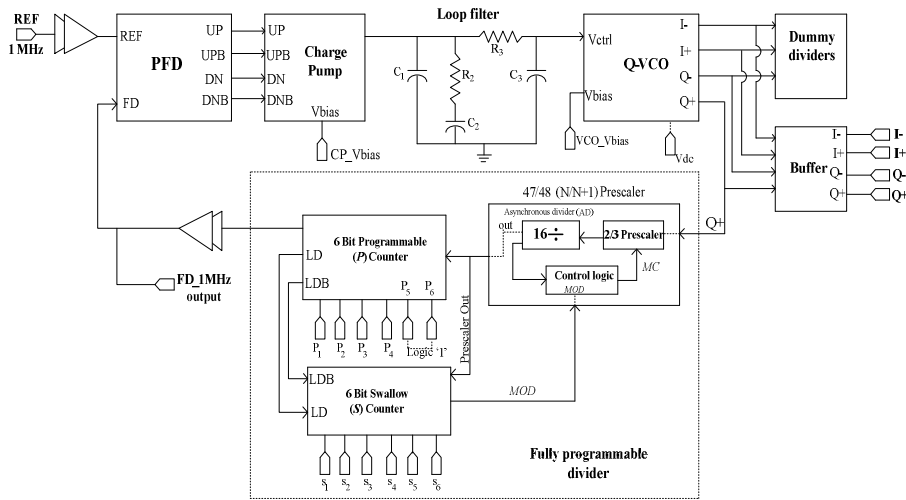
REF
1 MHz
REF
PFD
UP
UPB
DN
DNB
FD
UP
UPB
DN
DNB
Charge Pump
Vbias
CP_Vbias
Loop filter
$C_1$
$R_2$
$C_2$
$R_3$
$C_3$
Vctrl
Q-VCO
Vbias
VCO_Vbias
Vdc
I-
I+
Q-
Q+
Dummy dividers
Buffer
I-
I+
Q-
Q+
I-
I+
Q-
Q+
FD_1MHz output
47/48 (N/N+1) Prescaler
Asynchronous divider (AD)
out
16÷
2/3 Prescaler
Control logic
MOD
MC
Q+
6 Bit Programmable (P) Counter
LD
LDB
$P_5$
$P_6$
$P_1$
$P_2$
$P_3$
$P_4$
Logic '1'
Prescaler Out
LDB
LD
6 Bit Swallow (S) Counter
MOD
$s_1$
$s_2$
$s_3$
$s_4$
$s_5$
$s_6$
Fully programmable divider